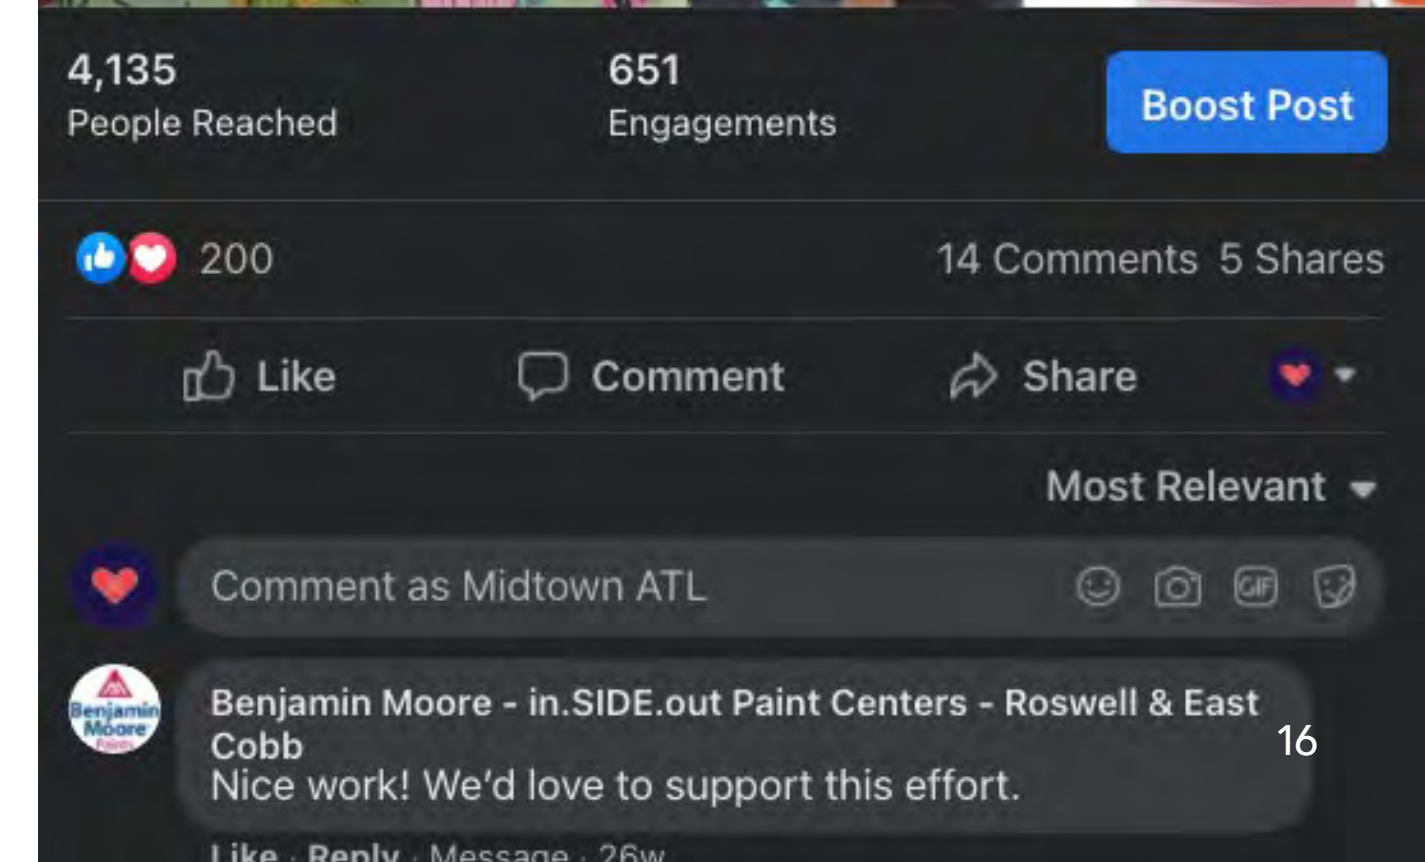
4,135
People Reached

651
Engagements

Boost Post

200

14 Comments 5 Shares

Like

Comment

Share

Most Relevant

Comment as Midtown ATL

Benjamin Moore

Benjamin Moore - in.SIDE.out Paint Centers - Roswell & East Cobb
Nice work! We'd love to support this effort.

16

Like · Reply · Message · 26w